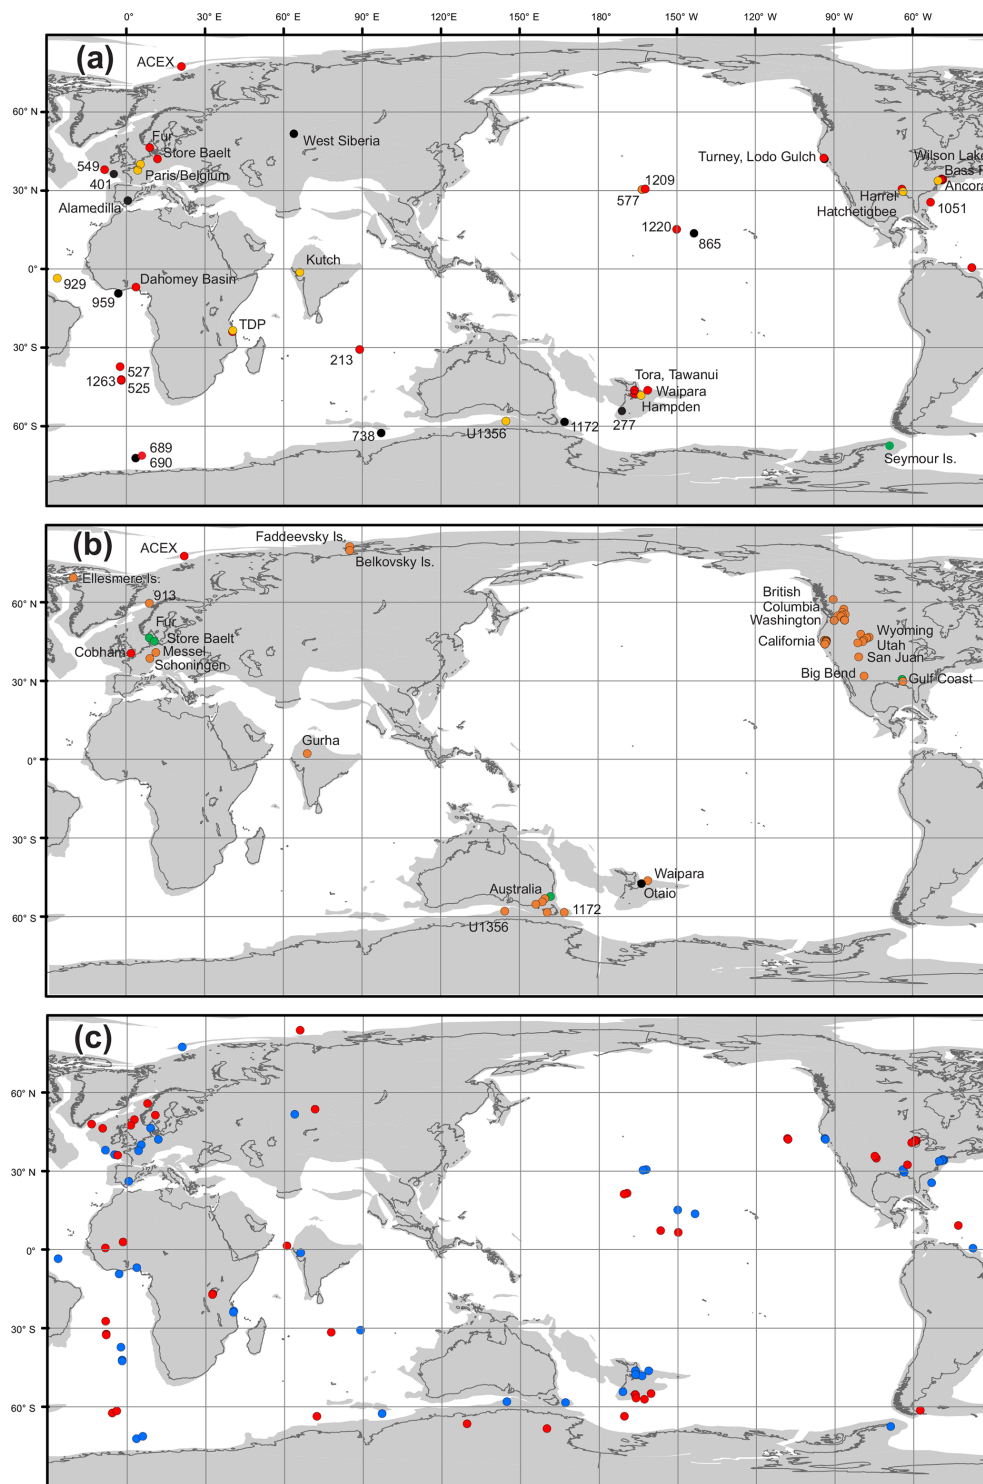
0° 30° E 60° E 90° E 120°E 150° E 180° 150° W 120° W 90° W 60° W

(a)
ACEX
60° N
30° N
0°
30° S
60° S
Fur
Store Baelt
549
401
Paris/Belgium
Alamedilla
West Siberia
Turney, Lodo Gulch
Wilson Lake
Bass R
Ancora
Harrell
Hatchetigbee
1051
1209
577
1220
865
929
959
Dahomey Basin
Kutch
TDP
213
527
1263
525
Tora, Tawanui
Waipara
Hampden
277
1172
738
U1356
689
690
Seymour Is.

(b)
ACEX
Faddeevsky Is.
Belkovsky Is.
Ellesmere Is.
913
Fur
Store Baelt
Cobham
Messel
Schoningen
60° N
30° N
0°
30° S
60° S
British Columbia
Washington
California
Wyoming
Utah
San Juan
Big Bend
Gulf Coast
Gurha
Australia
1172
U1356
Waipara
Otaio

(c)
60° N
30° N
0°
30° S
60° S